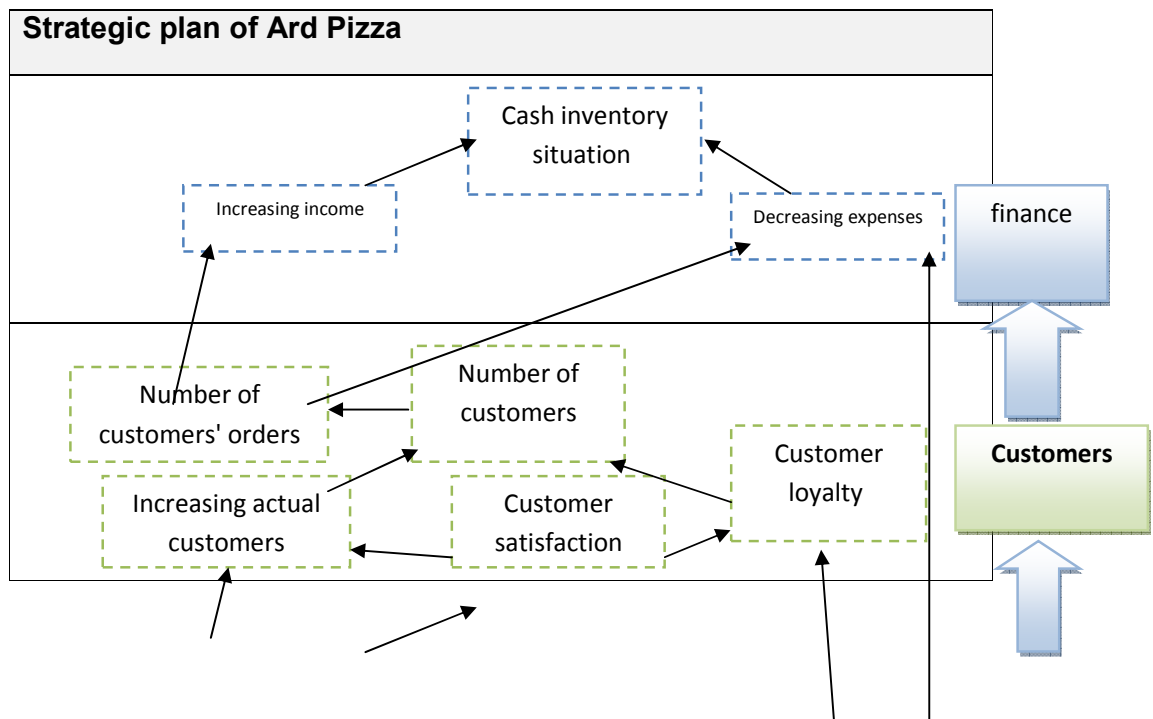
Strategic plan of Ard Pizza

Cash inventory situation

Increasing income

Decreasing expenses

finance

Number of customers' orders

Number of customers

Customer loyalty

Customers

Increasing actual customers

Customer satisfaction